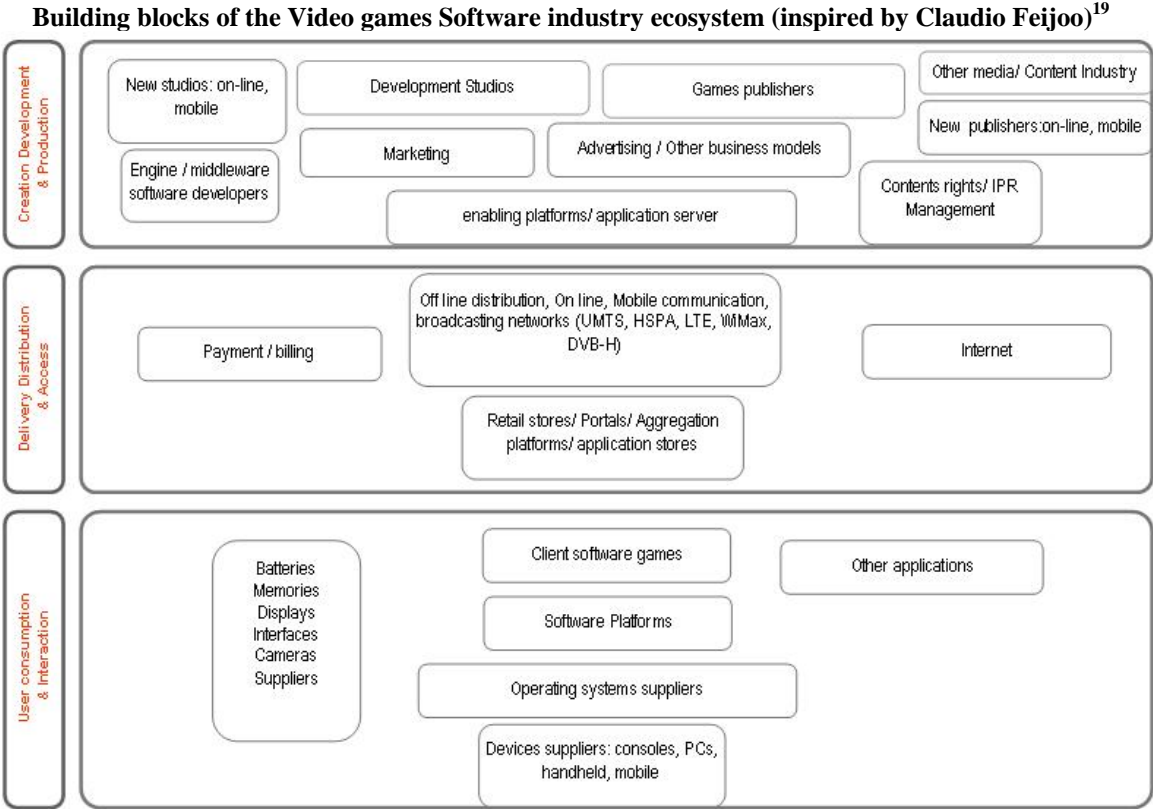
**Building blocks of the Video games Software industry ecosystem (inspired by Claudio Feijoo)$^{19}$**

Creation Development & Production

New studios: on-line, mobile

Development Studios

Games publishers

Other media/ Content Industry

New publishers:on-line, mobile

Engine / middleware software developers

Marketing

Advertising / Other business models

Contents rights/ IPR Management

enabling platforms/ application server

Delivery Distribution & Access

Payment / billing

Off line distribution, On line, Mobile communication, broadcasting networks (UMTS, HSPA, LTE, WiMax, DVB-H)

Internet

Retail stores/ Portals/ Aggregation platforms/ application stores

User consumption & Interaction

Batteries Memories Displays Interfaces Cameras Suppliers

Client software games

Other applications

Software Platforms

Operating systems suppliers

Devices suppliers: consoles, PCs, handheld, mobile